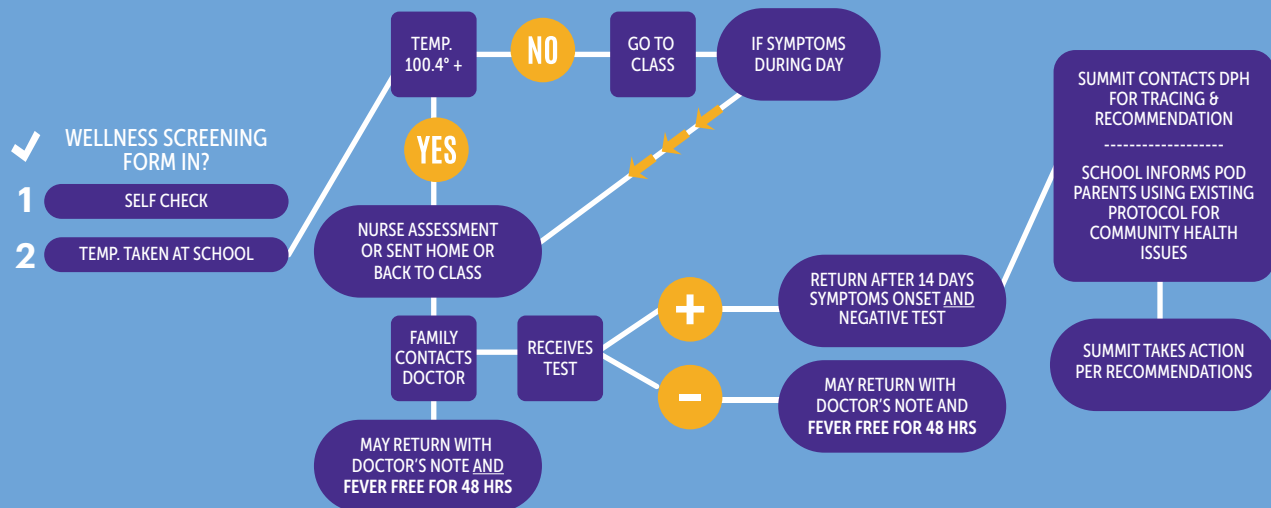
WELLNESS SCREENING FORM IN?

1 SELF CHECK

2 TEMP. TAKEN AT SCHOOL

TEMP. 100.4° +

NO

GO TO CLASS

IF SYMPTOMS DURING DAY

YES

NURSE ASSESSMENT OR SENT HOME OR BACK TO CLASS

FAMILY CONTACTS DOCTOR

RECEIVES TEST

+

RETURN AFTER 14 DAYS SYMPTOMS ONSET AND NEGATIVE TEST

-

MAY RETURN WITH DOCTOR'S NOTE AND FEVER FREE FOR 48 HRS

MAY RETURN WITH DOCTOR'S NOTE AND FEVER FREE FOR 48 HRS

SUMMIT CONTACTS DPH FOR TRACING & RECOMMENDATION

-------------------

SCHOOL INFORMS POD PARENTS USING EXISTING PROTOCOL FOR COMMUNITY HEALTH ISSUES

SUMMIT TAKES ACTION PER RECOMMENDATIONS